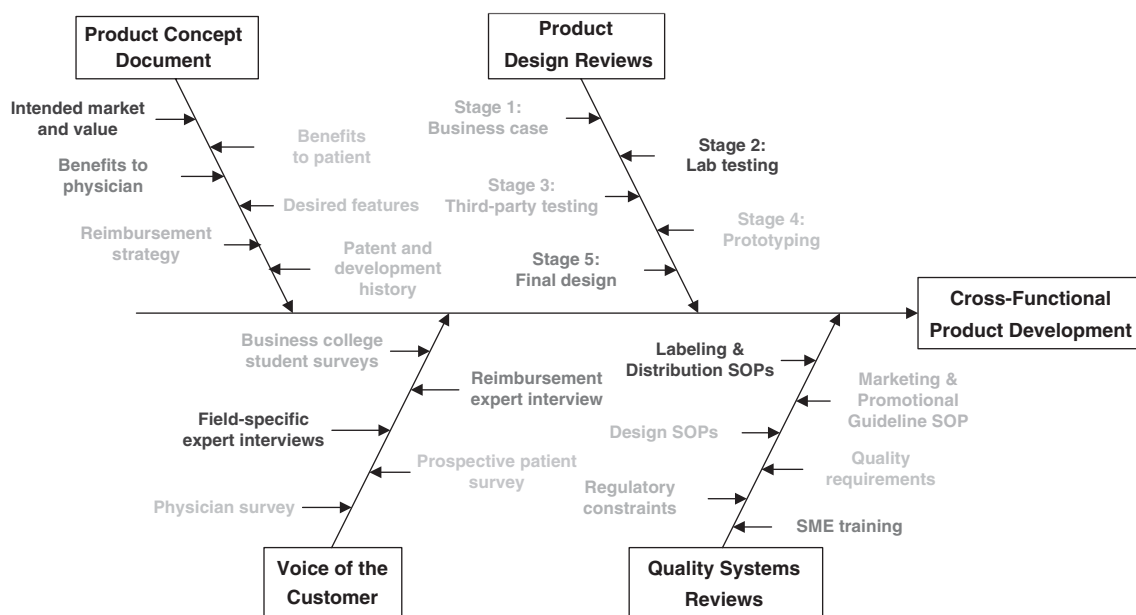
Product Concept Document

Intended market and value

Benefits to patient

Benefits to physician

Desired features

Reimbursement strategy

Patent and development history

Product Design Reviews

Stage 1: Business case

Stage 2: Lab testing

Stage 3: Third-party testing

Stage 4: Prototyping

Stage 5: Final design

Cross-Functional Product Development

Business college student surveys

Reimbursement expert interview

Field-specific expert interviews

Prospective patient survey

Physician survey

Voice of the Customer

Labeling & Distribution SOPs

Marketing & Promotional Guideline SOP

Design SOPs

Quality requirements

Regulatory constraints

SME training

Quality Systems Reviews